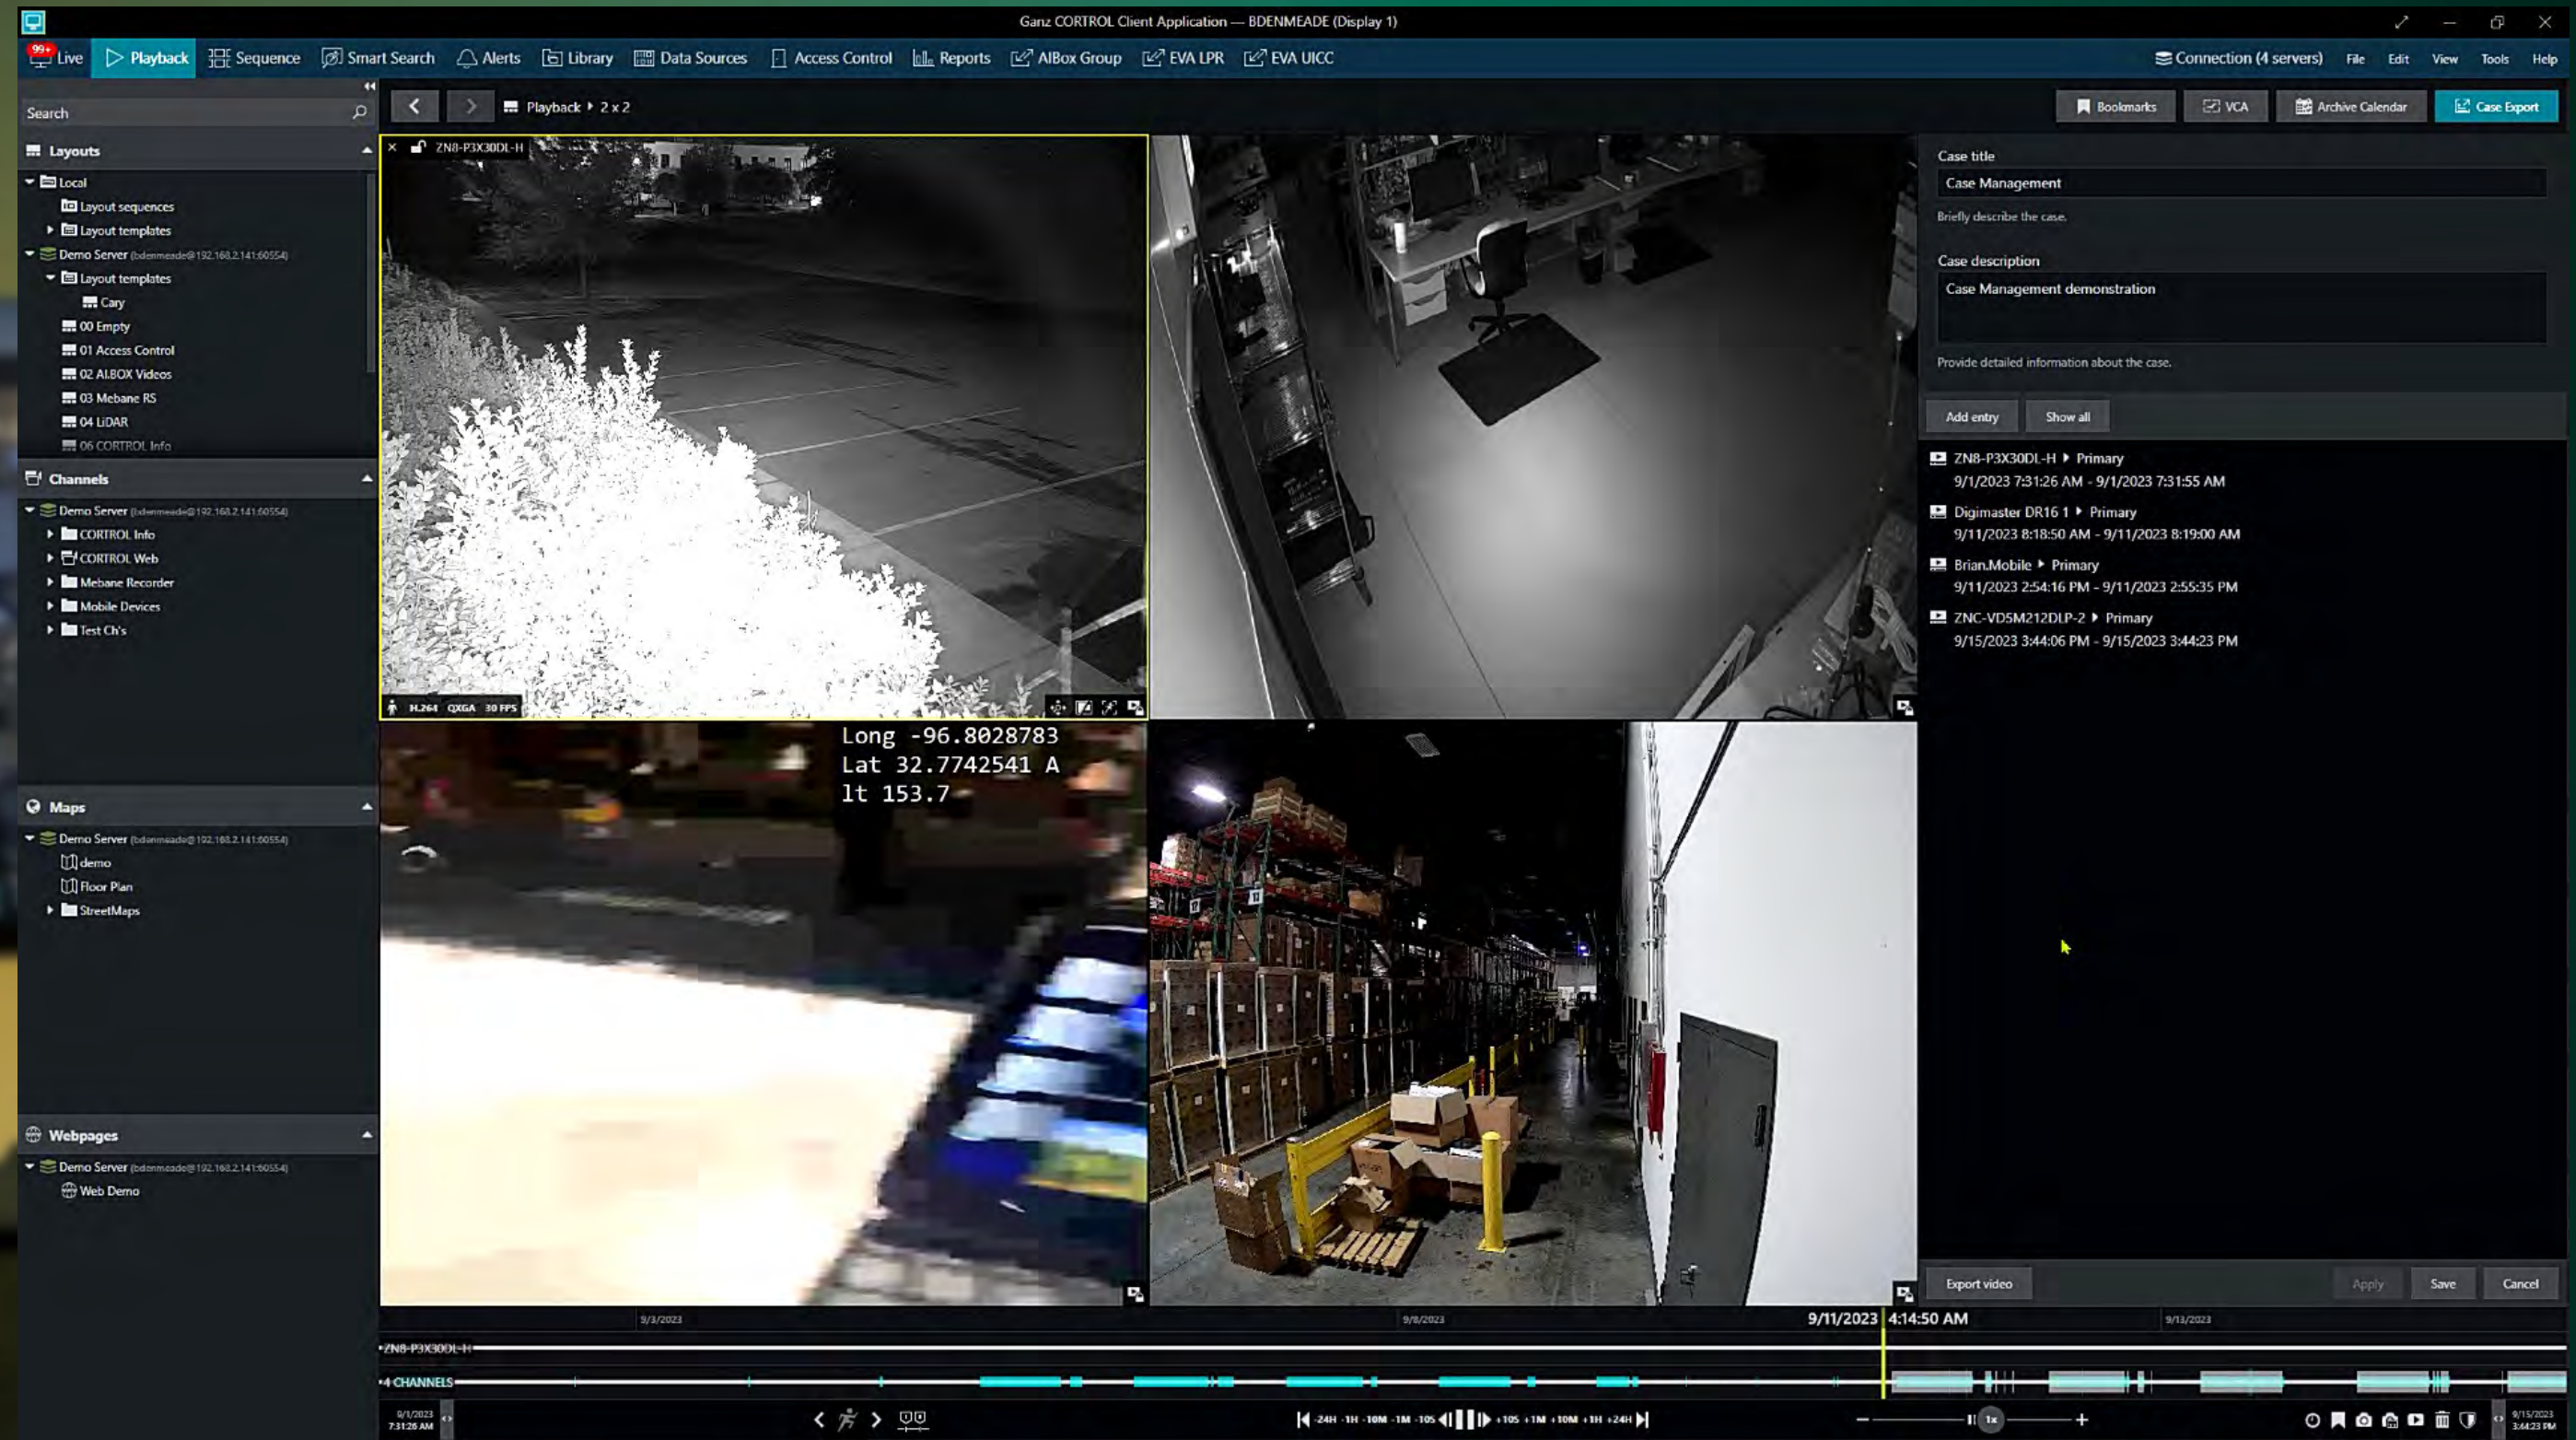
Ganz CORTROL Client Application — BDENMEADE (Display 1)

99+ Live
Playback
Sequence
Smart Search
Alerts
Library
Data Sources
Access Control
Reports
AIBox Group
EVA LPR
EVA UICC
Connection (4 servers)
File
Edit
View
Tools
Help

Search

Playback ▸ 2 x 2

Bookmarks
VCA
Archive Calendar
Case Export

Layouts
Local
Layout sequences
Layout templates
Demo Server (bdenmeade@192.168.2.141:60554)
Layout templates
Cary
00 Empty
01 Access Control
02 AI.BOX Videos
03 Mebane RS
04 LiDAR
06 CORTROL Info

Channels
Demo Server (bdenmeade@192.168.2.141:60554)
CORTROL Info
CORTROL Web
Mebane Recorder
Mobile Devices
Test Ch's

Maps
Demo Server (bdenmeade@192.168.2.141:60554)
demo
Floor Plan
StreetMaps

Webpages
Demo Server (bdenmeade@192.168.2.141:60554)
Web Demo

ZN8-P3X30DL-H
H.264 QXGA 30 FPS

Long -96.8028783
Lat 32.7742541 A
lt 153.7

Case title
Case Management
Briefly describe the case.

Case description
Case Management demonstration
Provide detailed information about the case.

Add entry
Show all

ZN8-P3X30DL-H ▸ Primary
9/1/2023 7:31:26 AM - 9/1/2023 7:31:55 AM
Digimaster DR16 1 ▸ Primary
9/11/2023 8:18:50 AM - 9/11/2023 8:19:00 AM
Brian.Mobile ▸ Primary
9/11/2023 2:54:16 PM - 9/11/2023 2:55:35 PM
ZNC-VD5M212DLP-2 ▸ Primary
9/15/2023 3:44:06 PM - 9/15/2023 3:44:23 PM

Export video
Apply
Save
Cancel

9/3/2023
9/8/2023
9/11/2023 4:14:50 AM
9/13/2023

ZN8-P3X30DL-H
4 CHANNELS

9/1/2023 7:31:26 AM
-24H -1H -10M -1M -10S +10S +1M +10M +1H +24H
1x
9/15/2023 3:44:23 PM